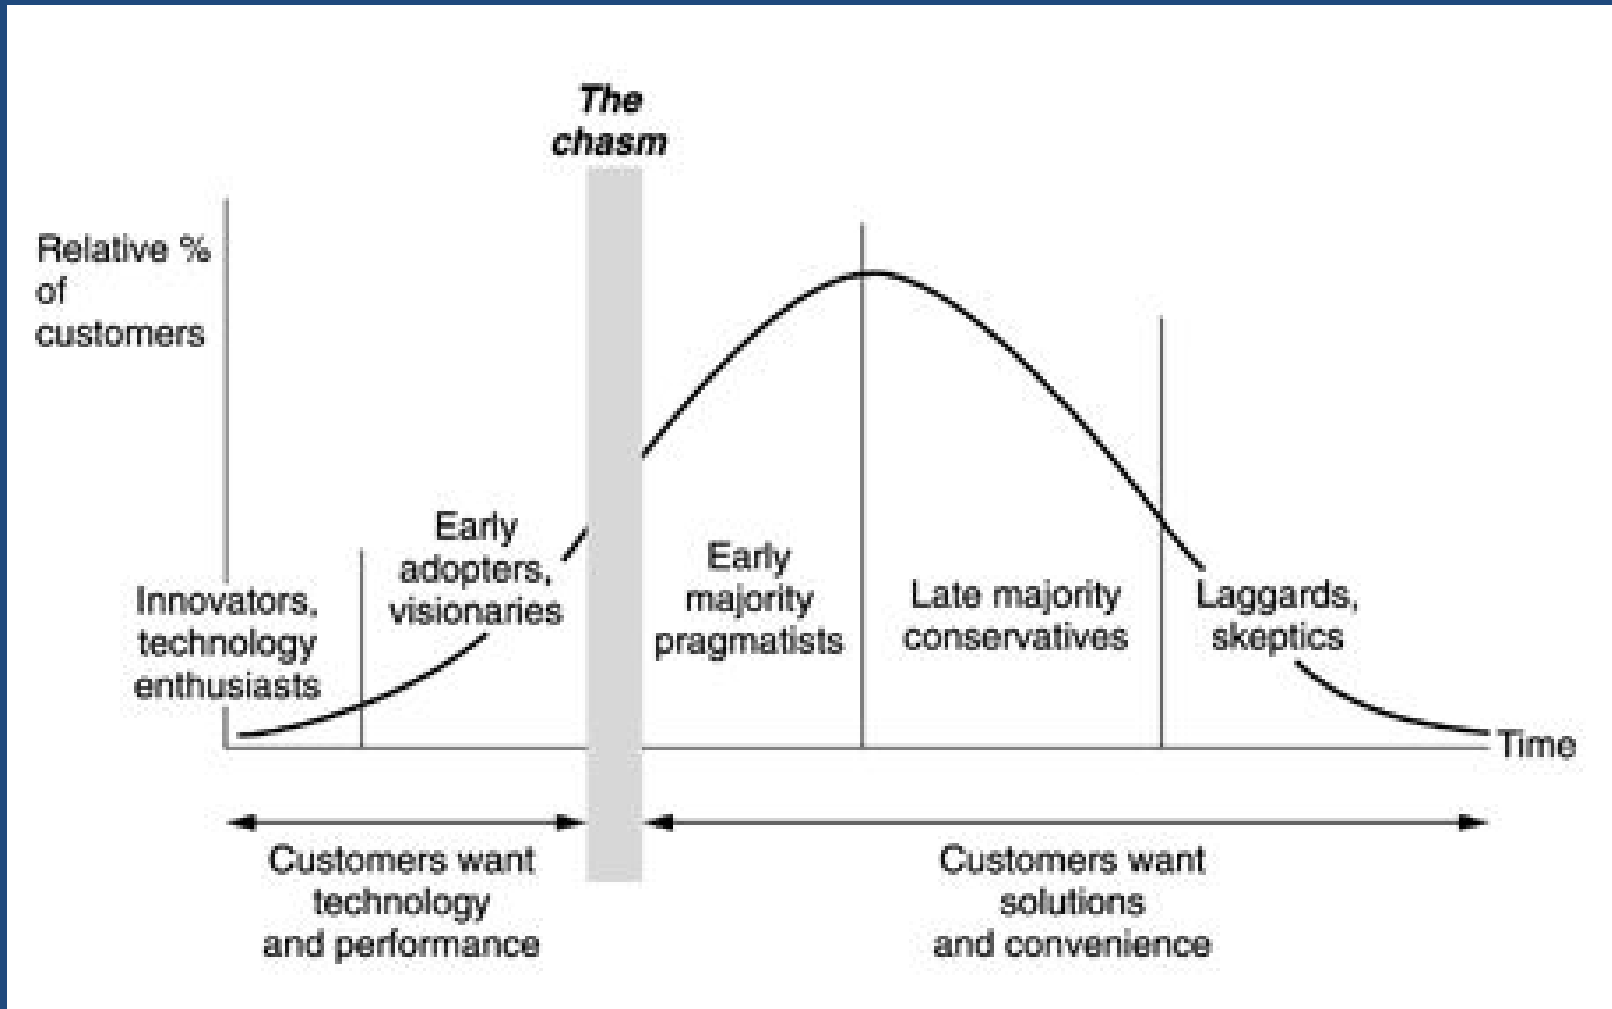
The chasm

Relative % of customers

Innovators, technology enthusiasts

Early adopters, visionaries

Early majority pragmatists

Late majority conservatives

Laggards, skeptics

Time

Customers want technology and performance

Customers want solutions and convenience